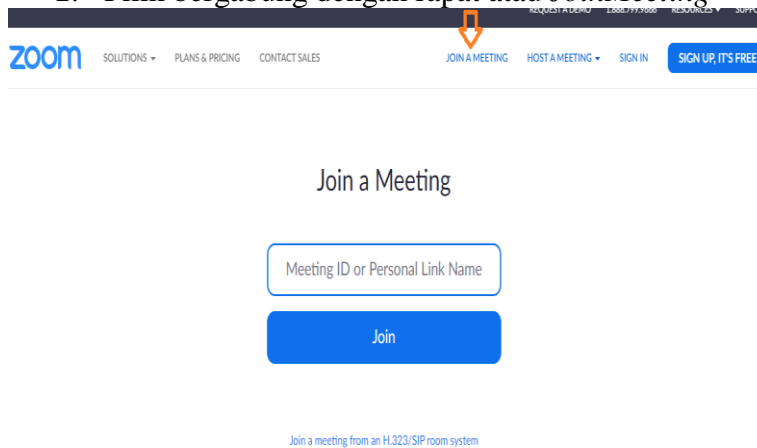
2. Klik bergabung dengan rapat atau Join Meeting

REQUEST A DEMO 1.888.799.9666 RESOURCES ▾ SUPPO

zoom SOLUTIONS ▾ PLANS & PRICING CONTACT SALES JOIN A MEETING HOST A MEETING ▾ SIGN IN SIGN UP, IT'S FREE

Join a Meeting

Meeting ID or Personal Link Name

Join

Join a meeting from an H.323/SIP room system